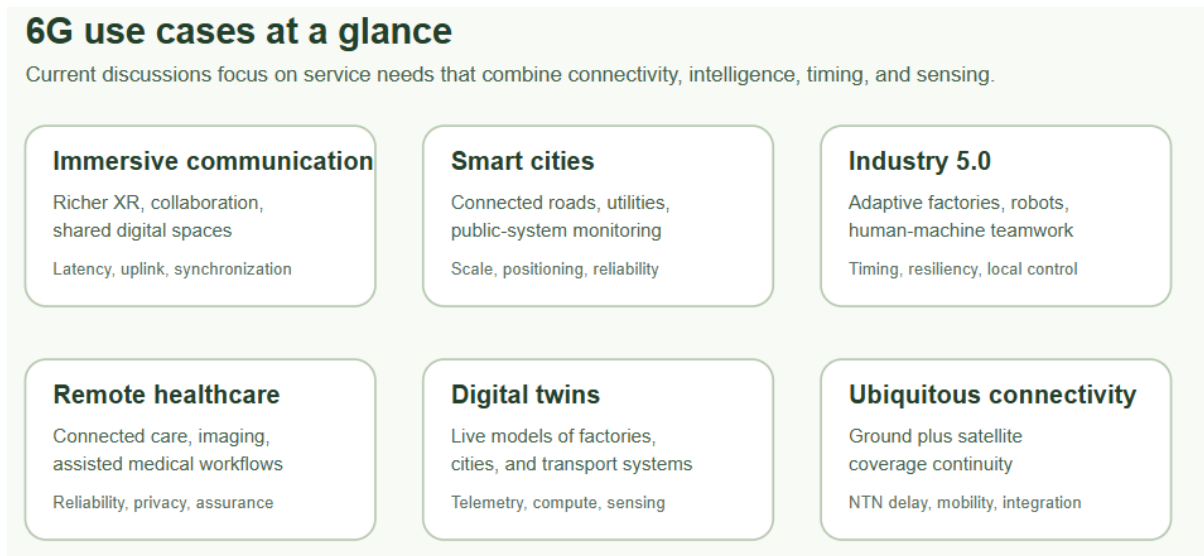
6G use cases at a glance

Current discussions focus on service needs that combine connectivity, intelligence, timing, and sensing.

Immersive communication

Richer XR, collaboration, shared digital spaces

Latency, uplink, synchronization

Smart cities

Connected roads, utilities, public-system monitoring

Scale, positioning, reliability

Industry 5.0

Adaptive factories, robots, human-machine teamwork

Timing, resiliency, local control

Remote healthcare

Connected care, imaging, assisted medical workflows

Reliability, privacy, assurance

Digital twins

Live models of factories, cities, and transport systems

Telemetry, compute, sensing

Ubiquitous connectivity

Ground plus satellite coverage continuity

NTN delay, mobility, integration